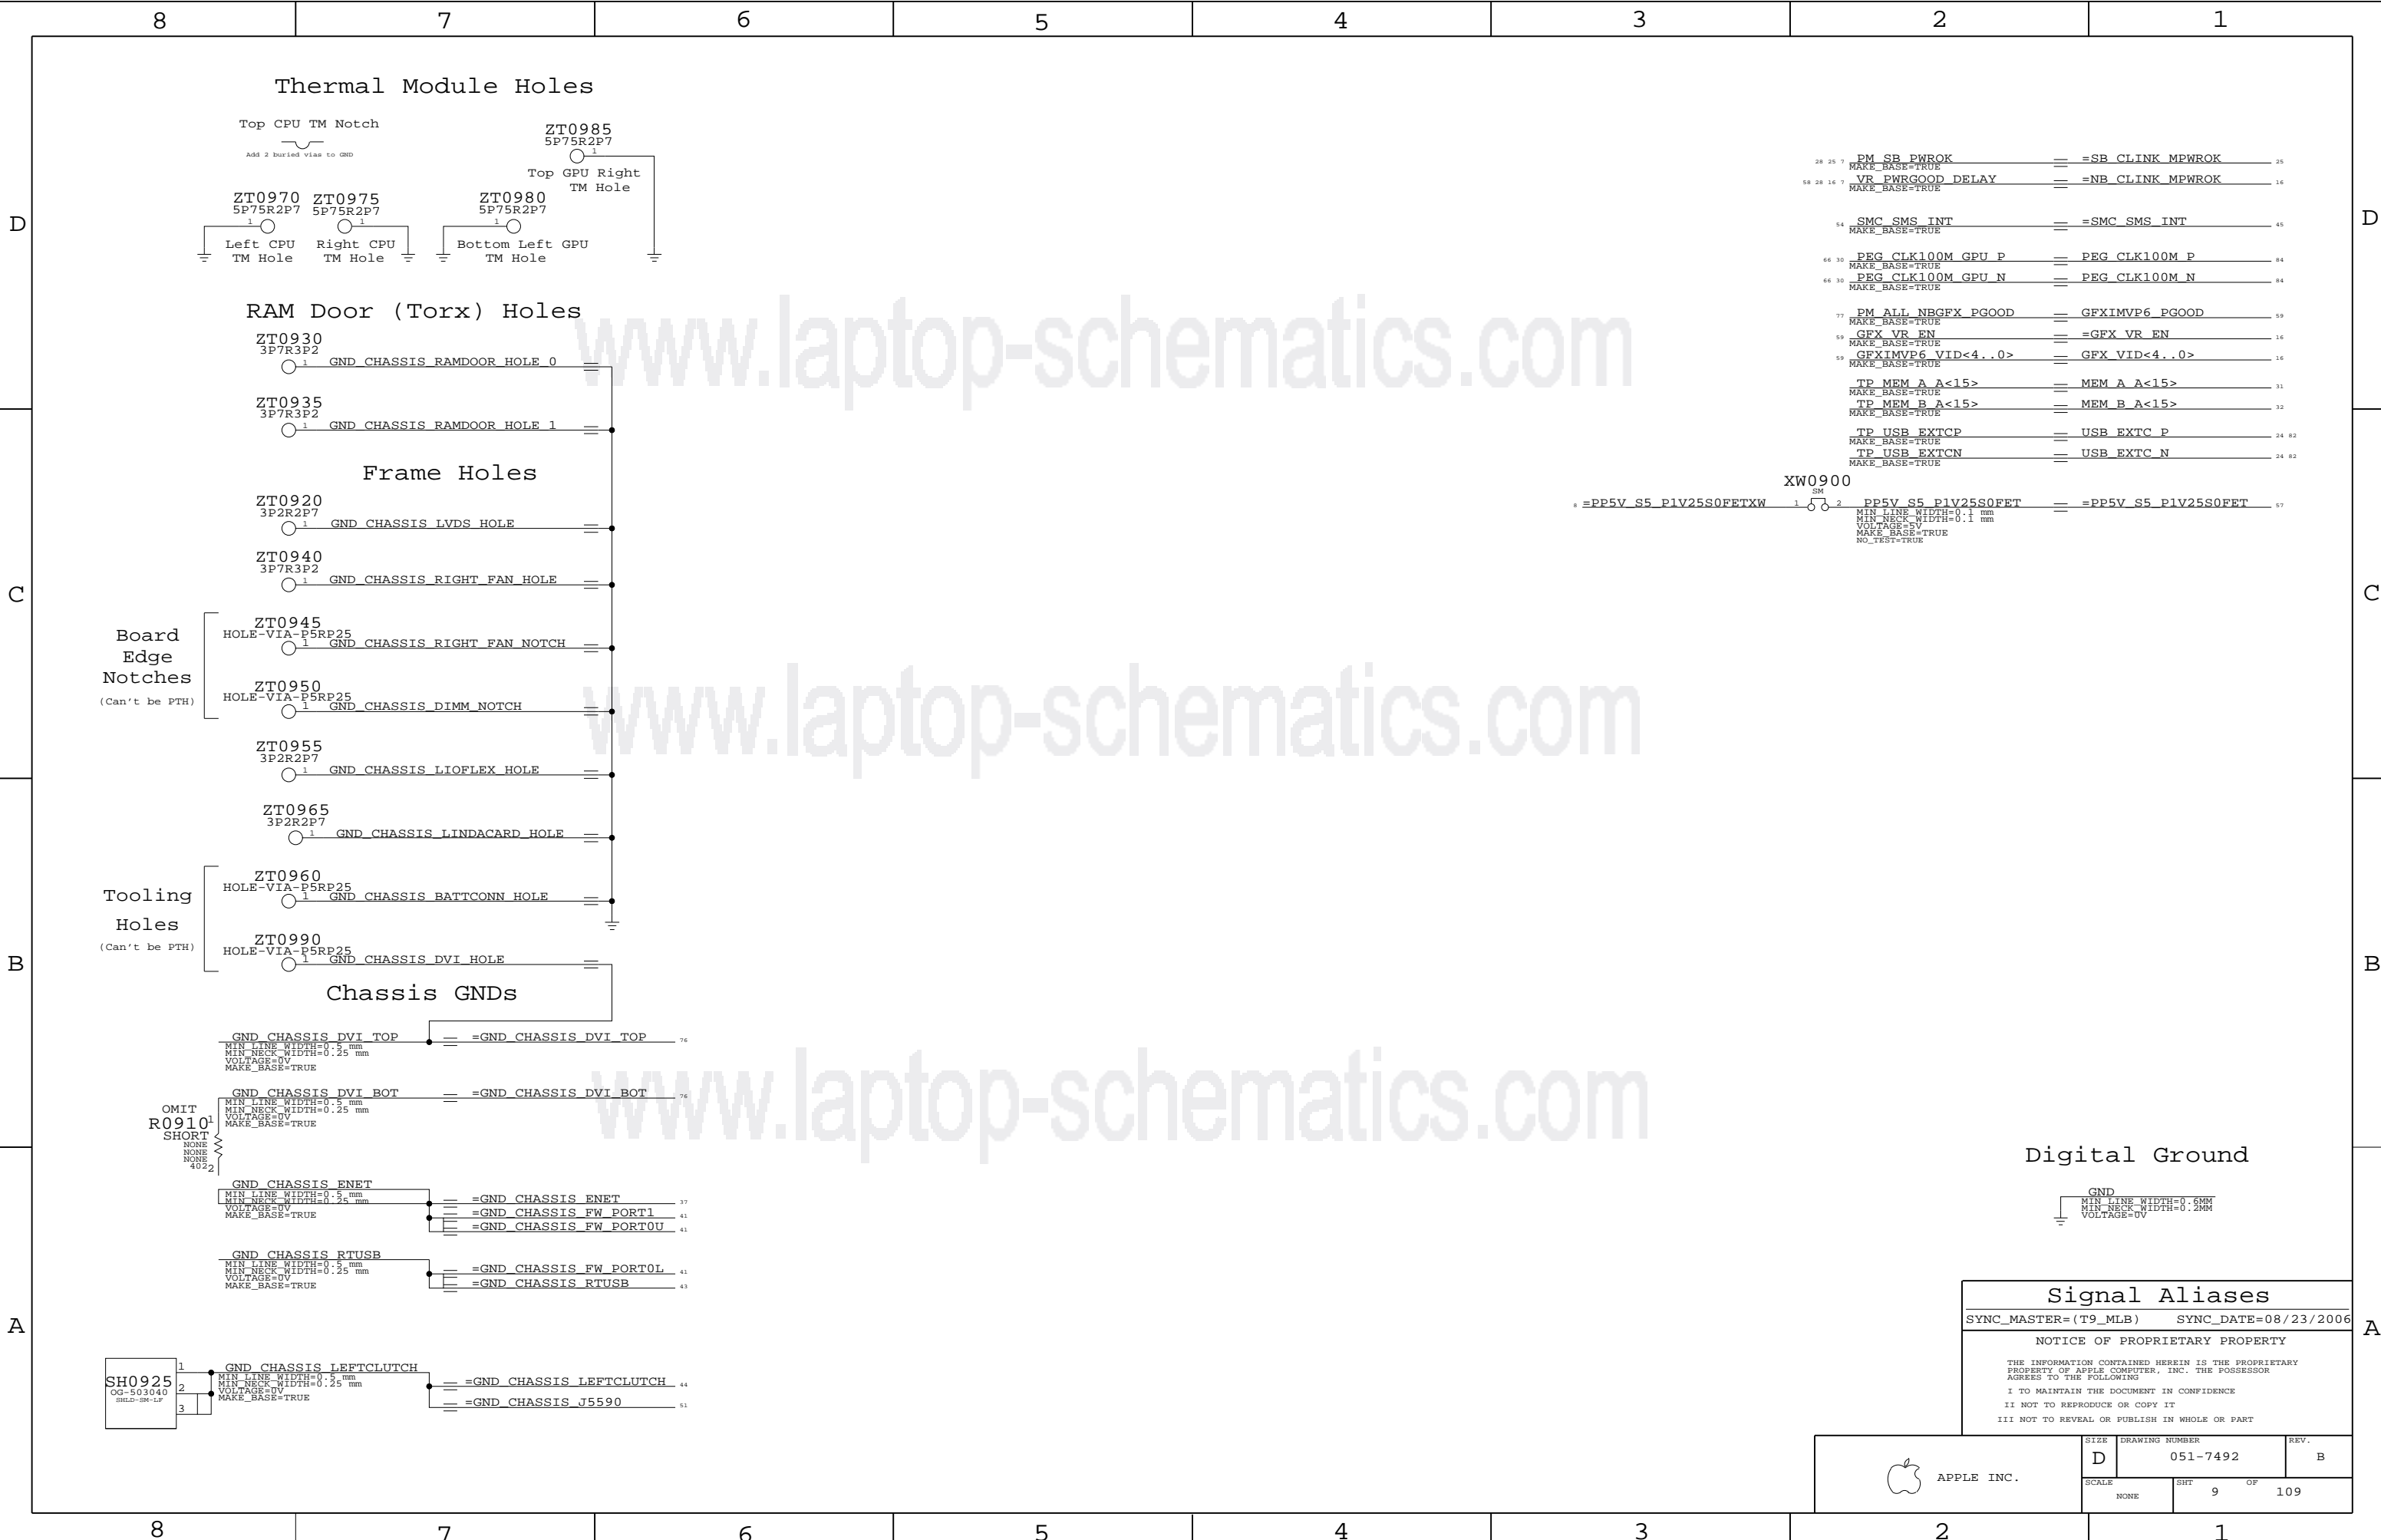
8 7 6 5 4 3 2 1

D

Thermal Module Holes

Top CPU TM Notch
Add 2 buried vias to GND

ZT0985
5P75R2P7
1
Top GPU Right
TM Hole

ZT0970
5P75R2P7
1
Left CPU
TM Hole

ZT0975
5P75R2P7
1
Right CPU
TM Hole

ZT0980
5P75R2P7
1
Bottom Left GPU
TM Hole

RAM Door (Torx) Holes

ZT0930
3P7R3P2
1 GND_CHASSIS_RAMDOOR_HOLE_0

ZT0935
3P7R3P2
1 GND_CHASSIS_RAMDOOR_HOLE_1

Frame Holes

ZT0920
3P2R2P7
1 GND_CHASSIS_LVDS_HOLE

ZT0940
3P7R3P2
1 GND_CHASSIS_RIGHT_FAN_HOLE

Board
Edge
Notches
(Can't be PTH)

ZT0945
HOLE-VIA-P5RP25
1 GND_CHASSIS_RIGHT_FAN_NOTCH

ZT0950
HOLE-VIA-P5RP25
1 GND_CHASSIS_DIMM_NOTCH

ZT0955
3P2R2P7
1 GND_CHASSIS_LIOFLEX_HOLE

ZT0965
3P2R2P7
1 GND_CHASSIS_LINDACARD_HOLE

Tooling
Holes
(Can't be PTH)

ZT0960
HOLE-VIA-P5RP25
1 GND_CHASSIS_BATTCONN_HOLE

ZT0990
HOLE-VIA-P5RP25
1 GND_CHASSIS_DVI_HOLE

Chassis GNDs

GND_CHASSIS_DVI_TOP
MIN_LINE_WIDTH=0.5 mm
MIN_NECK_WIDTH=0.25 mm
VOLTAGE=0V
MAKE_BASE=TRUE
=GND_CHASSIS_DVI_TOP 76

GND_CHASSIS_DVI_BOT
MIN_LINE_WIDTH=0.5 mm
MIN_NECK_WIDTH=0.25 mm
VOLTAGE=0V
MAKE_BASE=TRUE
=GND_CHASSIS_DVI_BOT 76

OMIT
R0910 1
SHORT
NONE
NONE
NONE
402 2

GND_CHASSIS_ENET
MIN_LINE_WIDTH=0.5 mm
MIN_NECK_WIDTH=0.25 mm
VOLTAGE=0V
MAKE_BASE=TRUE
=GND_CHASSIS_ENET 37
=GND_CHASSIS_FW_PORT1 41
=GND_CHASSIS_FW_PORT0U 41

GND_CHASSIS_RTUSB
MIN_LINE_WIDTH=0.5 mm
MIN_NECK_WIDTH=0.25 mm
VOLTAGE=0V
MAKE_BASE=TRUE
=GND_CHASSIS_FW_PORT0L 41
=GND_CHASSIS_RTUSB 43

SH0925
OG-503040
SHLD-SM-LF
1
2
3
GND_CHASSIS_LEFTCLUTCH
MIN_LINE_WIDTH=0.5 mm
MIN_NECK_WIDTH=0.25 mm
VOLTAGE=0V
MAKE_BASE=TRUE
=GND_CHASSIS_LEFTCLUTCH 44
=GND_CHASSIS_J5590 51

28 25 7 PM_SB_PWROK MAKE_BASE=TRUE =SB_CLINK_MPWROK 25
58 28 16 7 VR_PWRGOOD_DELAY MAKE_BASE=TRUE =NB_CLINK_MPWROK 16
54 SMC_SMS_INT MAKE_BASE=TRUE =SMC_SMS_INT 45
66 30 PEG_CLK100M_GPU_P MAKE_BASE=TRUE PEG_CLK100M_P 84
66 30 PEG_CLK100M_GPU_N MAKE_BASE=TRUE PEG_CLK100M_N 84
77 PM_ALL_NBGFX_PGOOD MAKE_BASE=TRUE GFXIMVP6_PGOOD 59
59 GFX_VR_EN MAKE_BASE=TRUE =GFX_VR_EN 16
59 GFXIMVP6_VID<4..0> MAKE_BASE=TRUE GFX_VID<4..0> 16
TP_MEM_A_A<15> MAKE_BASE=TRUE MEM_A_A<15> 31
TP_MEM_B_A<15> MAKE_BASE=TRUE MEM_B_A<15> 32
TP_USB_EXTCP MAKE_BASE=TRUE USB_EXTC_P 24 82
TP_USB_EXTCN MAKE_BASE=TRUE USB_EXTC_N 24 82

XW0900
SM
8 =PP5V_S5_P1V25S0FETXW 1 2 PP5V_S5_P1V25S0FET =PP5V_S5_P1V25S0FET 57
MIN_LINE_WIDTH=0.1 mm
MIN_NECK_WIDTH=0.1 mm
VOLTAGE=5V
MAKE_BASE=TRUE
NO_TEST=TRUE

www.laptop-schematics.com
www.laptop-schematics.com
www.laptop-schematics.com

Digital Ground
GND
MIN_LINE_WIDTH=0.6MM
MIN_NECK_WIDTH=0.2MM
VOLTAGE=0V

Signal Aliases
SYNC_MASTER=(T9_MLB) SYNC_DATE=08/23/2006
NOTICE OF PROPRIETARY PROPERTY
THE INFORMATION CONTAINED HEREIN IS THE PROPRIETARY PROPERTY OF APPLE COMPUTER, INC. THE POSSESSOR AGREES TO THE FOLLOWING
I TO MAINTAIN THE DOCUMENT IN CONFIDENCE
II NOT TO REPRODUCE OR COPY IT
III NOT TO REVEAL OR PUBLISH IN WHOLE OR PART

APPLE INC.
SIZE D
DRAWING NUMBER 051-7492
REV. B
SCALE NONE
SHT 9 OF 109

C B A